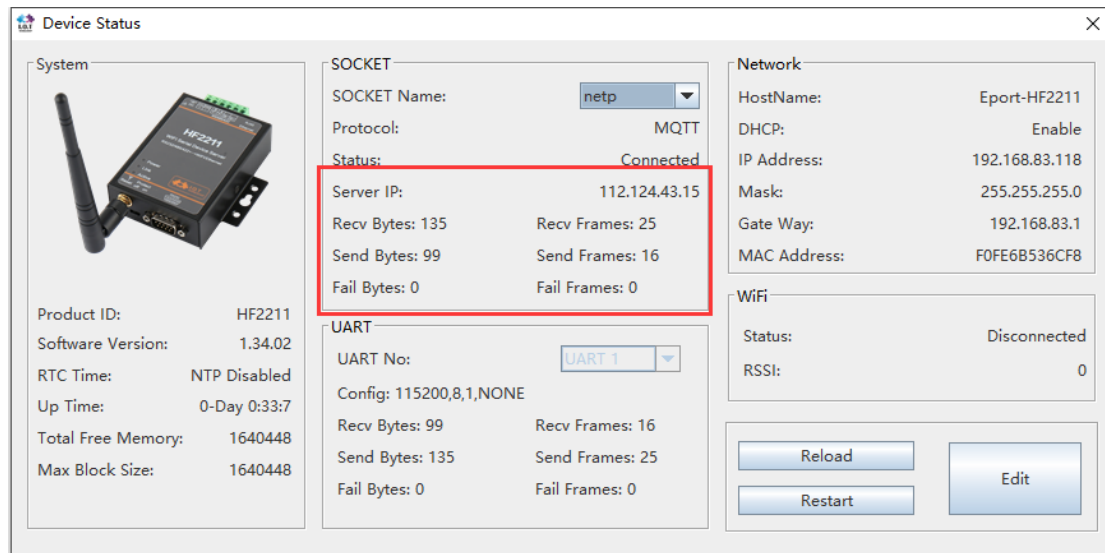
Device Status

System

HF2211

Product ID: HF2211
Software Version: 1.34.02
RTC Time: NTP Disabled
Up Time: 0-Day 0:33:7
Total Free Memory: 1640448
Max Block Size: 1640448

SOCKET
SOCKET Name: netp
Protocol: MQTT
Status: Connected
Server IP: 112.124.43.15
Recv Bytes: 135 Recv Frames: 25
Send Bytes: 99 Send Frames: 16
Fail Bytes: 0 Fail Frames: 0

UART
UART No: UART 1
Config: 115200,8,1,NONE
Recv Bytes: 99 Recv Frames: 16
Send Bytes: 135 Send Frames: 25
Fail Bytes: 0 Fail Frames: 0

Network
HostName: Eport-HF2211
DHCP: Enable
IP Address: 192.168.83.118
Mask: 255.255.255.0
Gate Way: 192.168.83.1
MAC Address: F0FE6B536CF8

WiFi
Status: Disconnected
RSSI: 0

Reload
Restart
Edit